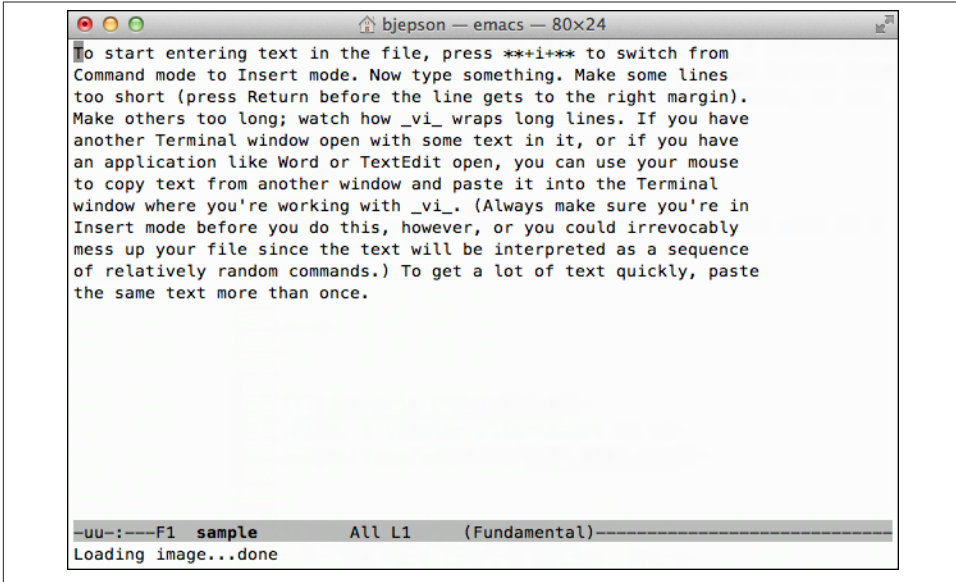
bjepson — emacs — 80×24

To start entering text in the file, press **+i+** to switch from Command mode to Insert mode. Now type something. Make some lines too short (press Return before the line gets to the right margin). Make others too long; watch how _vi_ wraps long lines. If you have another Terminal window open with some text in it, or if you have an application like Word or TextEdit open, you can use your mouse to copy text from another window and paste it into the Terminal window where you're working with _vi_. (Always make sure you're in Insert mode before you do this, however, or you could irrevocably mess up your file since the text will be interpreted as a sequence of relatively random commands.) To get a lot of text quickly, paste the same text more than once.

-uu-:---F1  sample        All L1     (Fundamental)----------------------------
Loading image...done